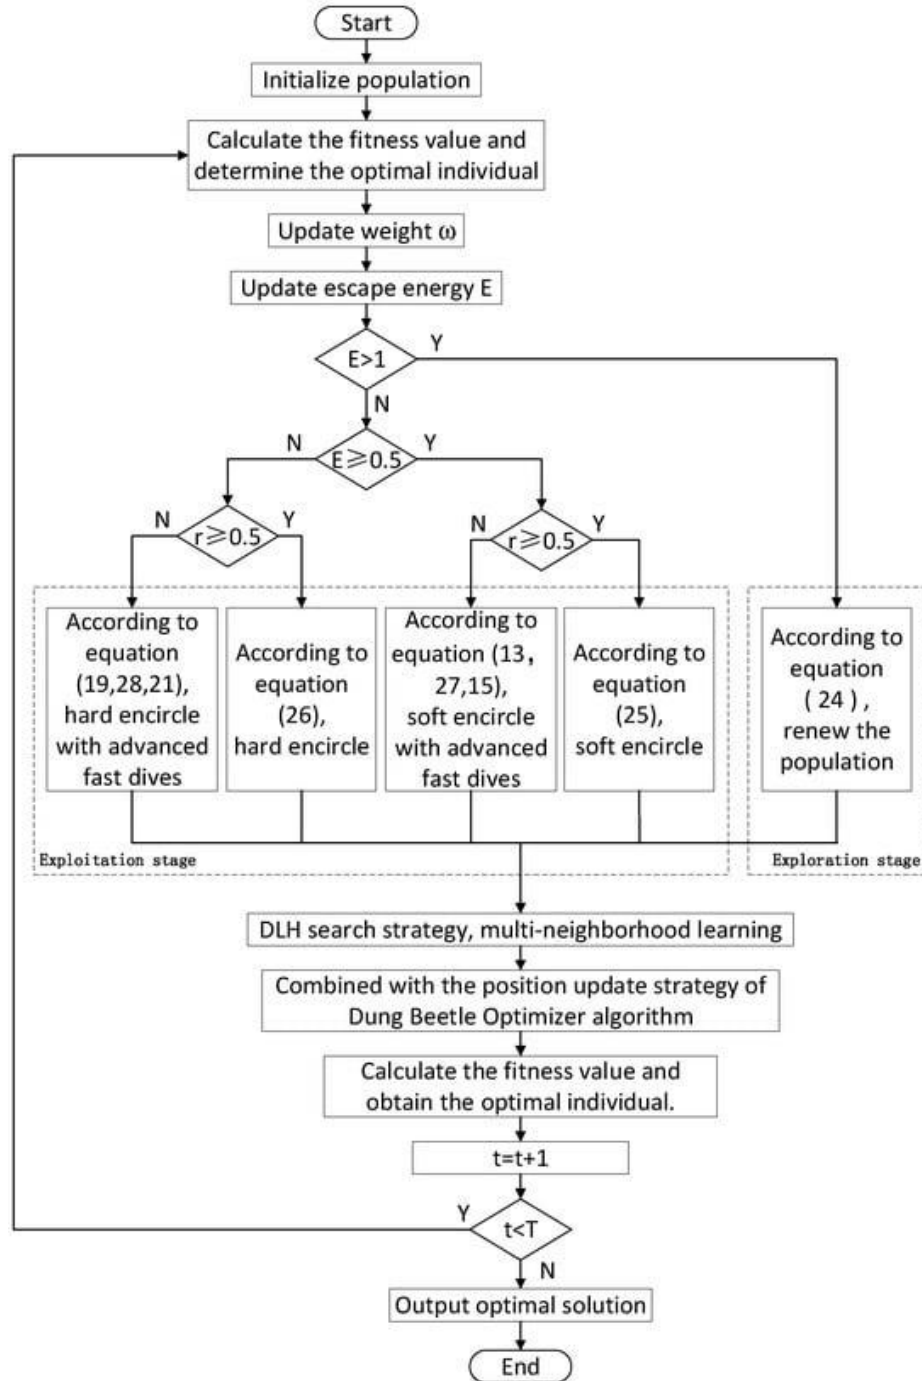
Start

Initialize population

Calculate the fitness value and determine the optimal individual

Update weight ω

Update escape energy E

E>1

Y

N

N

E⩾0.5

Y

N

r⩾0.5

Y

N

r⩾0.5

Y

According to equation (19,28,21), hard encircle with advanced fast dives

According to equation (26), hard encircle

According to equation (13，27,15), soft encircle with advanced fast dives

According to equation (25), soft encircle

According to equation ( 24 ) , renew the population

Exploitation stage

Exploration stage

DLH search strategy, multi-neighborhood learning

Combined with the position update strategy of Dung Beetle Optimizer algorithm

Calculate the fitness value and obtain the optimal individual.

t=t+1

Y

t<T

N

Output optimal solution

End